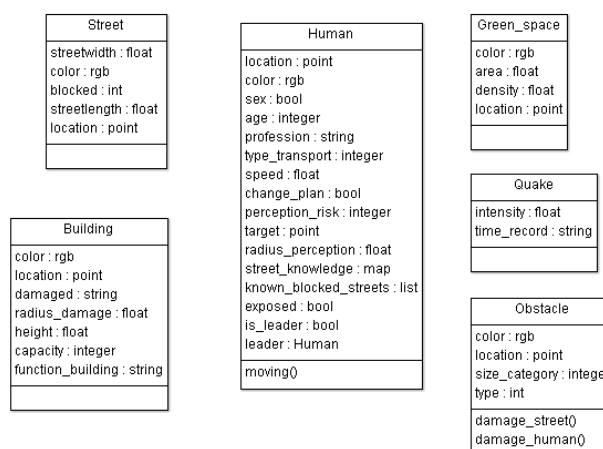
Street
streetwidth : float
color : rgb
blocked : int
streetlength : float
location : point

Building
color : rgb
location : point
damaged : string
radius_damage : float
height : float
capacity : integer
function_building : string

Human
location : point
color : rgb
sex : bool
age : integer
profession : string
type_transport : integer
speed : float
change_plan : bool
perception_risk : integer
target : point
radius_perception : float
street_knowledge : map
known_blocked_streets : list
exposed : bool
is_leader : bool
leader : Human
moving()

Green_space
color : rgb
area : float
density : float
location : point

Quake
intensity : float
time_record : string

Obstacle
color : rgb
location : point
size_category : intege
type : int
damage_street()
damage_human()